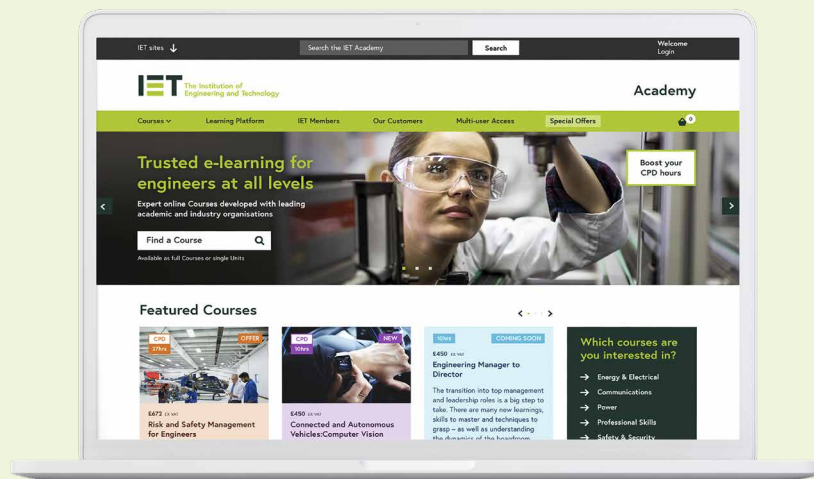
IET sites

Search the IET Academy

Search

Welcome
Login

IET The Institution of Engineering and Technology

Academy

Courses

Learning Platform

IET Members

Our Customers

Multi-user Access

Special Offers

0

Trusted e-learning for engineers at all levels

Expert online Courses developed with leading academic and industry organisations

Find a Course

Available as full Courses or single Units

Boost your CPD hours

Featured Courses

CPD
27hrs

OFFER

£672 ex VAT

Risk and Safety Management for Engineers

CPD
10hrs

NEW

£450 ex VAT

Connected and Autonomous Vehicles:Computer Vision

10hrs

COMING SOON

£450 ex VAT

Engineering Manager to Director

The transition into top management and leadership roles is a big step to take. There are many new learnings, skills to master and techniques to grasp – as well as understanding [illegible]

Which courses are you interested in?

Energy & Electrical

Communications

Power

Professional Skills

Safety & Security